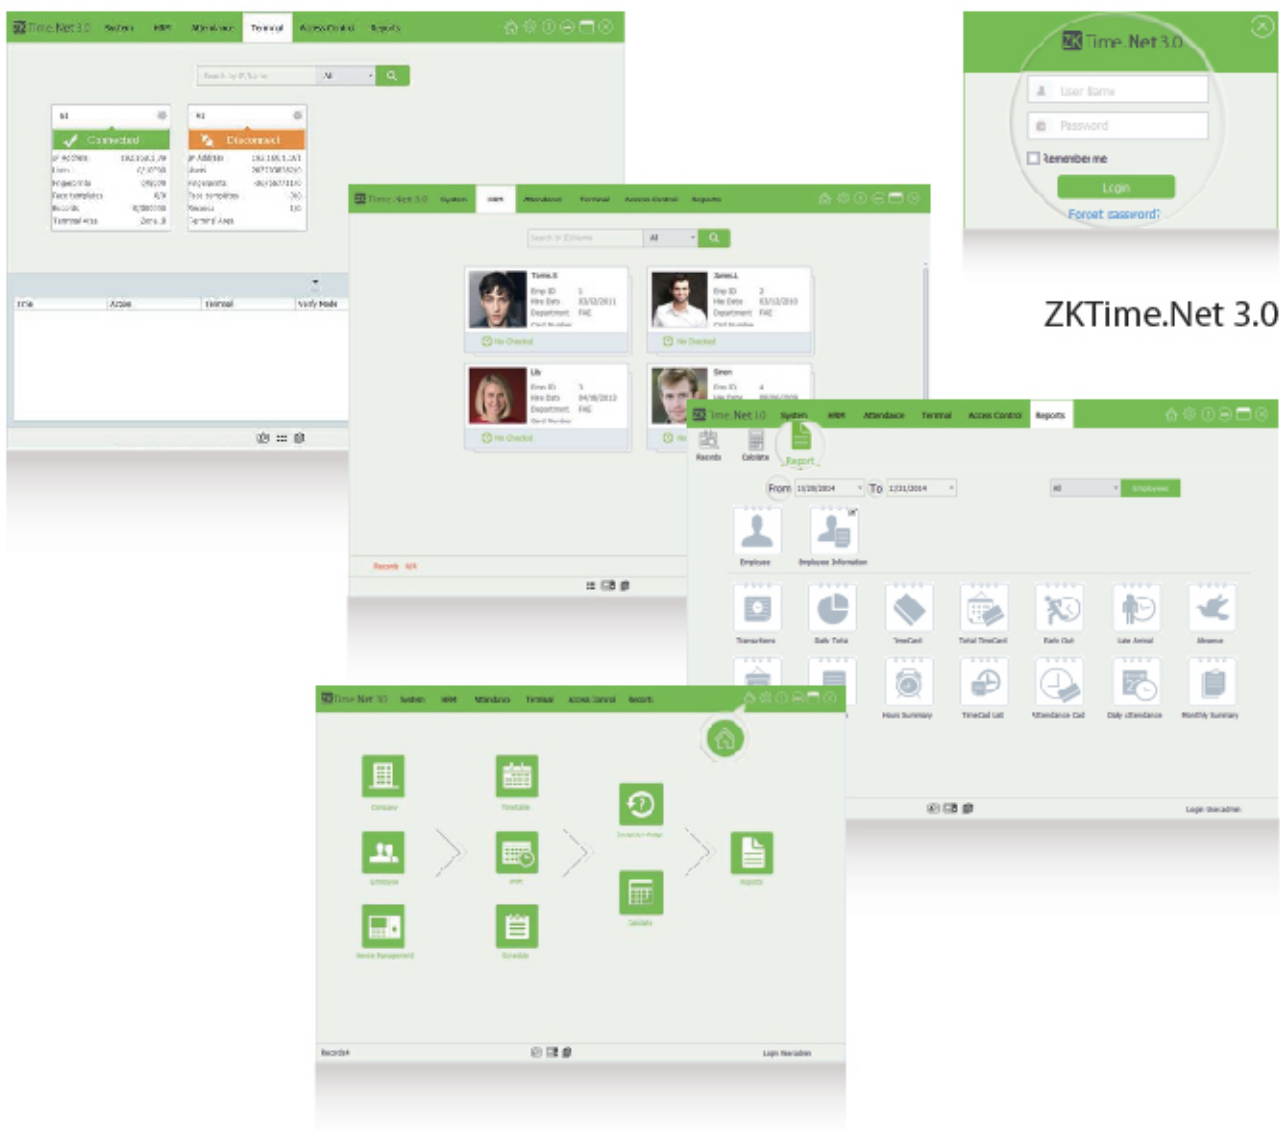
ZK Time.Net 3.0 System HRM Attendance Terminal Access Control Reports

Search by IP/Name All

Connected

Disconnected

IP Address
Users
Fingerprints
Face templates
Records
Terminal Area

Time Access Terminal Verify Mode

ZK Time.Net 3.0 System HRM Attendance Terminal Access Control Reports

Search in ID/Name All

Tomas.S
Emp ID 1
Hire Date 03/02/2011
Department FAE

Jones.L
Emp ID 2
Hire Date 03/12/2010
Department FAE

Lily
Emp ID 3
Hire Date 04/18/2012
Department FAE

Simon
Emp ID 4

No Checked

No Checked

No Checked

Records

ZK Time.Net 3.0

User Name

Password

Remember me

Login

Forgot password?

ZKTime.Net 3.0

ZK Time.Net 3.0 System HRM Attendance Terminal Access Control Reports

Records Calculate Report

From 10/28/2014 To 12/31/2014

All Employee

Employee Employee Information

Transactions Daily Total TimeCard Total TimeCard Early Out Late Arrival Absence

Hours Summary TimeCard List Attendance Card Daily attendance Monthly Summary

Login: Nextadmin

ZK Time.Net 3.0 System HRM Attendance Terminal Access Control Reports

Company Timetable

Employee Shift Calculate

Device Management Schedule Calculate Reports

Records

Login: Nextadmin